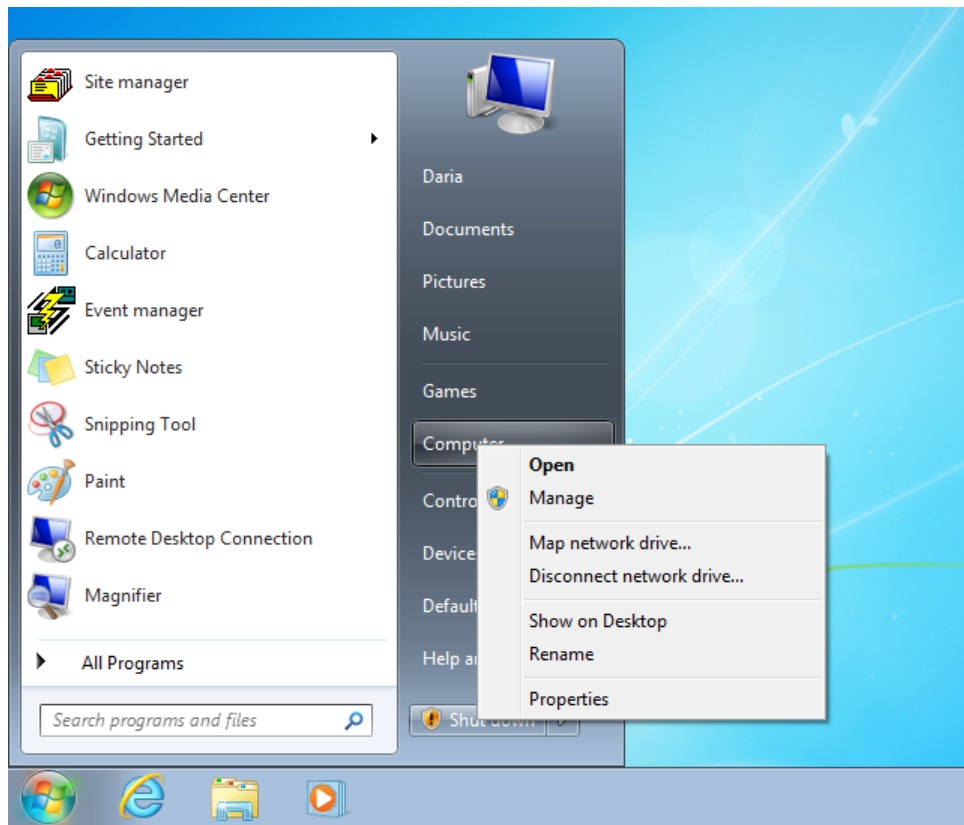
Site manager
Getting Started
Windows Media Center
Calculator
Event manager
Sticky Notes
Snipping Tool
Paint
Remote Desktop Connection
Magnifier
All Programs
Search programs and files

Daria
Documents
Pictures
Music
Games
Computer
Contro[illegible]
Device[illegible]
Default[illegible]
Help a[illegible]
Shut down

Open
Manage
Map network drive...
Disconnect network drive...
Show on Desktop
Rename
Properties